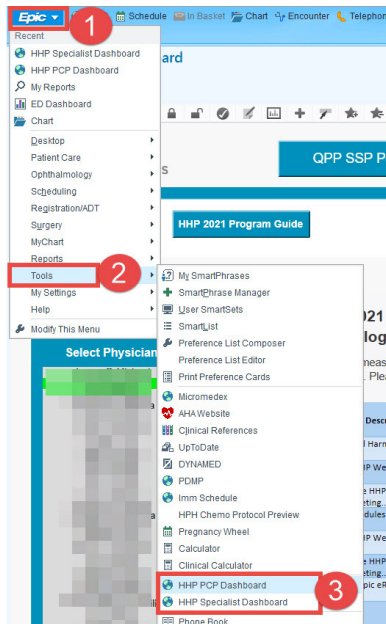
Epic
1
Schedule
In Basket
Chart
Encounter
Telephon
Recent
HHP Specialist Dashboard
HHP PCP Dashboard
My Reports
ED Dashboard
Chart
ard
Desktop
Patient Care
Ophthalmology
Scheduling
Registration/ADT
Surgery
MyChart
Reports
Tools
2
My Settings
Help
Modify This Menu
s
QPP SSP P
HHP 2021 Program Guide
My SmartPhrases
SmartPhrase Manager
User SmartSets
SmartList
Preference List Composer
Preference List Editor
Print Preference Cards
Micromedex
AHA Website
Clinical References
UpToDate
DYNAMED
PDMP
Imm Schedule
HPH Chemo Protocol Preview
Pregnancy Wheel
Calculator
Clinical Calculator
HHP PCP Dashboard
HHP Specialist Dashboard
3
Phone Book
Select Physician
021
olog
neas
Plea
Desc
l Harn
P We
e HHP
eting.
dules
P We
e HHP
eting.
pic eR